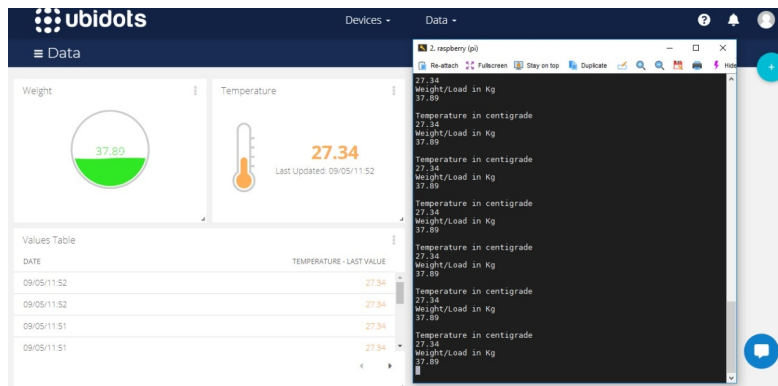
ubidots
Devices ▾
Data ▾
≡ Data

Weight
37.89

Temperature
27.34
Last Updated: 09/05/11:52

Values Table
| DATE | TEMPERATURE - LAST VALUE |
|---|---|
| 09/05/11:52 | 27.34 |
| 09/05/11:52 | 27.34 |
| 09/05/11:51 | 27.34 |
| 09/05/11:51 | 27.34 |

2. raspberry (pi)
Re-attach  Fullscreen  Stay on top  Duplicate  Hide

27.34
Weight/Load in Kg
37.89

Temperature in centigrade
27.34
Weight/Load in Kg
37.89

Temperature in centigrade
27.34
Weight/Load in Kg
37.89

Temperature in centigrade
27.34
Weight/Load in Kg
37.89

Temperature in centigrade
27.34
Weight/Load in Kg
37.89

Temperature in centigrade
27.34
Weight/Load in Kg
37.89

Temperature in centigrade
27.34
Weight/Load in Kg
37.89